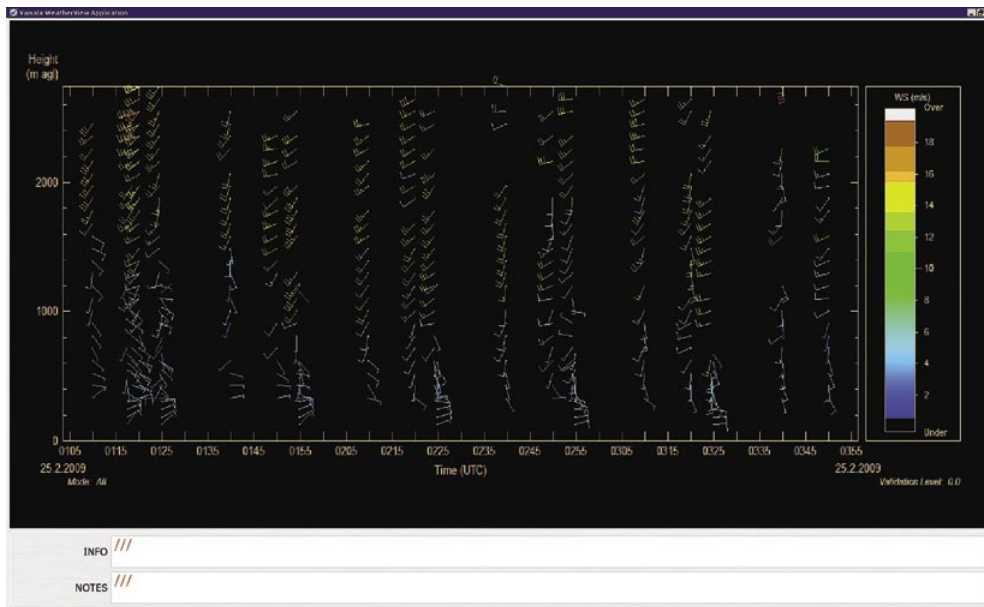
Vaisala WeatherView Application

Height
(m agl)

2000

1000

0

0105 0115 0125 0135 0145 0155 0205 0215 0225 0235 0245 0255 0305 0315 0325 0335 0345 0355

25.2.2009
Mode: All

Time (UTC)

25.2.2009
Validation Level: 0.0

WS (m/s)
Over
18
16
14
12
10
8
6
4
2
Under

INFO ///

NOTES ///